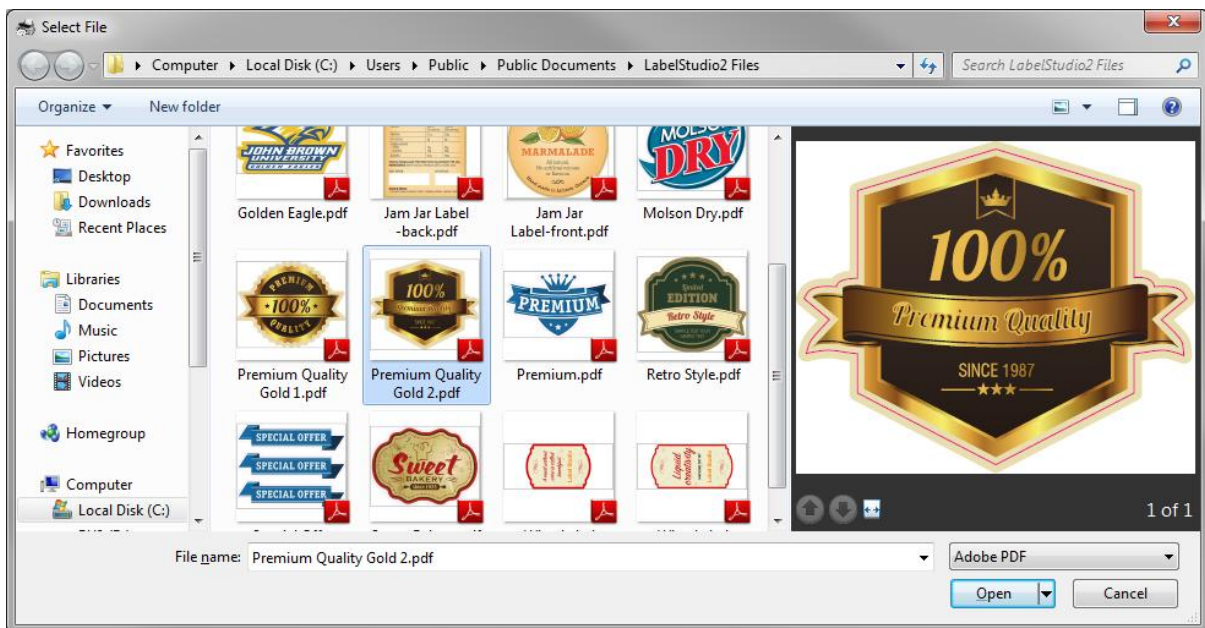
Select File

Computer ▸ Local Disk (C:) ▸ Users ▸ Public ▸ Public Documents ▸ LabelStudio2 Files

Search LabelStudio2 Files

Organize ▾ New folder

Favorites
Desktop
Downloads
Recent Places

Libraries
Documents
Music
Pictures
Videos

Homegroup

Computer
Local Disk (C:)

JOHN BROWN UNIVERSITY GOLDEN EAGLES
Golden Eagle.pdf

Jam Jar Label -back.pdf

MARMALADE
Jam Jar Label-front.pdf

MOLSON DRY
Molson Dry.pdf

PREMIUM 100% QUALITY
Premium Quality Gold 1.pdf

100%
Premium Quality Gold 2.pdf

PREMIUM
Premium.pdf

Limited EDITION Retro Style
Retro Style.pdf

SPECIAL OFFER
SPECIAL OFFER
SPECIAL OFFER

Sweet BAKERY

100%
Premium Quality
SINCE 1987
★★★

1 of 1

File name: Premium Quality Gold 2.pdf

Adobe PDF

Open

Cancel